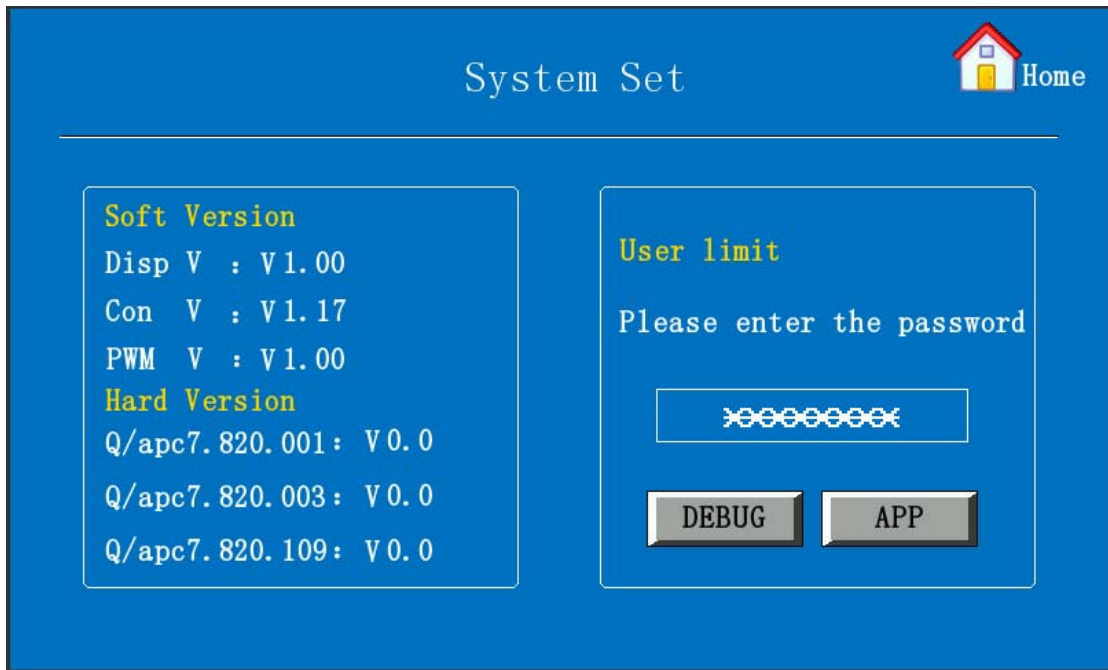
System Set

Home

Soft Version

Disp V : V1.00

Con V : V1.17

PWM V : V1.00

Hard Version

Q/apc7.820.001: V0.0

Q/apc7.820.003: V0.0

Q/apc7.820.109: V0.0

User limit

Please enter the password

********

DEBUG

APP